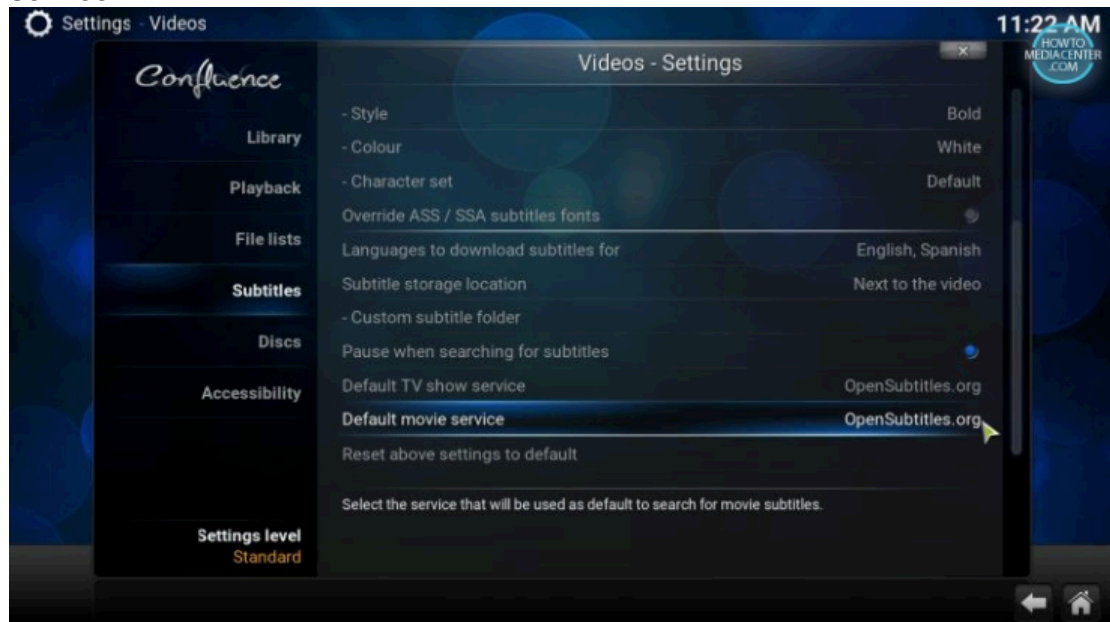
Settings - Videos

11:22 AM

HOWTO MEDIACENTER .COM

Confluence

Library
Playback
File lists
Subtitles
Discs
Accessibility

Settings level
Standard

Videos - Settings

- Style Bold
- Colour White
- Character set Default
Override ASS / SSA subtitles fonts
Languages to download subtitles for English, Spanish
Subtitle storage location Next to the video
- Custom subtitle folder
Pause when searching for subtitles
Default TV show service OpenSubtitles.org
Default movie service OpenSubtitles.org
Reset above settings to default

Select the service that will be used as default to search for movie subtitles.